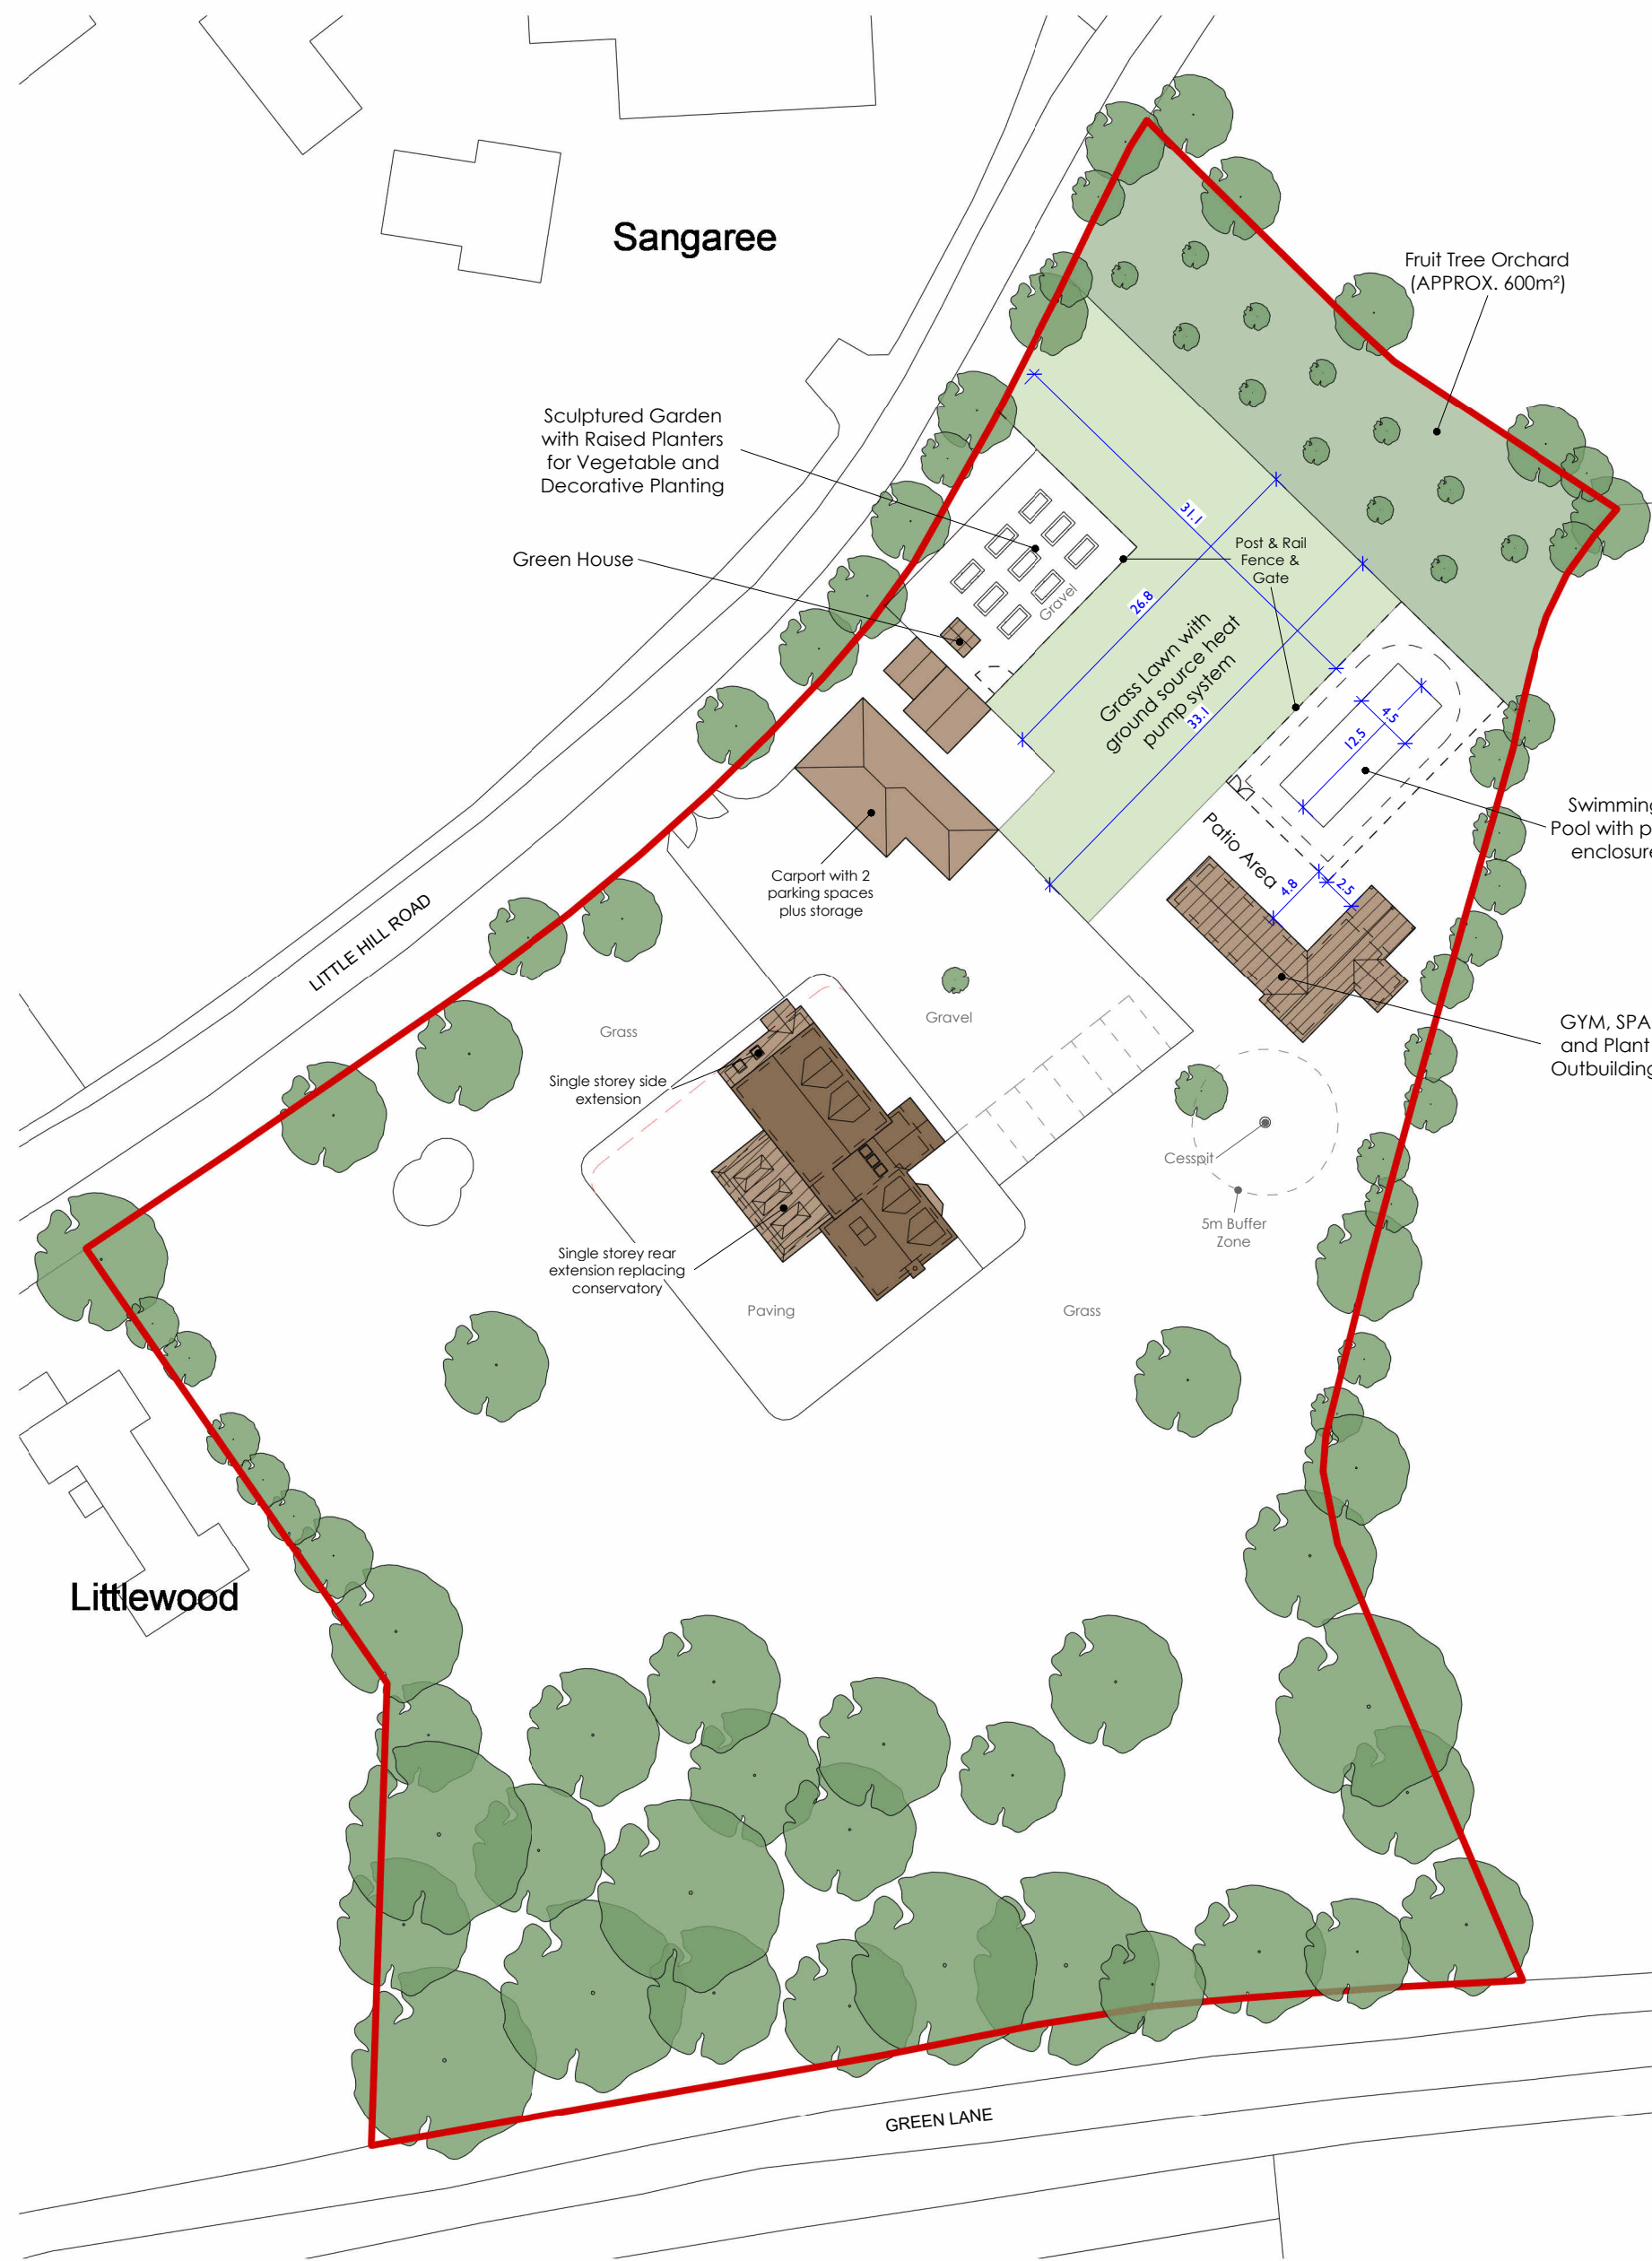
Sangaree

Fruit Tree Orchard (APPROX. 600m²)

Sculptured Garden with Raised Planters for Vegetable and Decorative Planting

Green House

Post & Rail Fence & Gate

31.1

26.8

33.1

Gravel

Grass Lawn with ground source heat pump system

4.5

12.5

Swimming Pool with p enclosure

Patio Area

4.8

2.5

Carport with 2 parking spaces plus storage

LITTLE HILL ROAD

GYM, SPA and Plant Outbuilding

Grass

Gravel

Single storey side extension

Cesspit

5m Buffer Zone

Single storey rear extension replacing conservatory

Paving

Grass

Littlewood

GREEN LANE